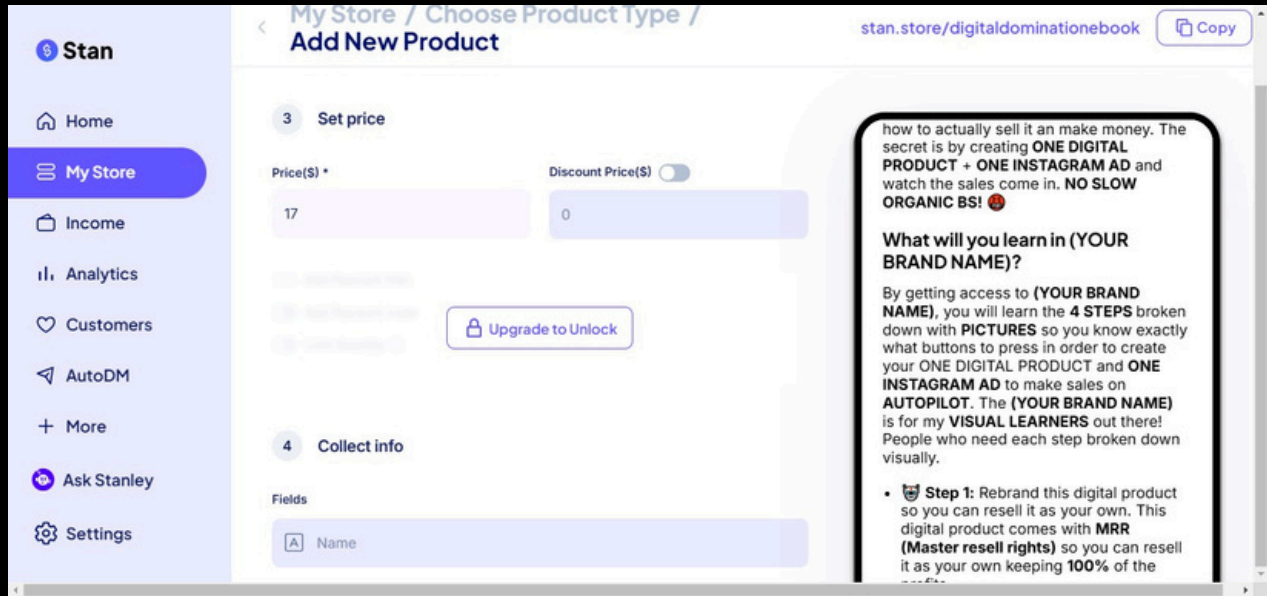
Stan

Home

My Store

Income

Analytics

Customers

AutoDM

+ More

Ask Stanley

Settings

My Store / Choose Product Type / Add New Product

stan.store/digitaldominationebook

Copy

3 Set price

Price($) *

17

Discount Price($)

0

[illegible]

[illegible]

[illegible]

Upgrade to Unlock

4 Collect info

Fields

Name

how to actually sell it an make money. The secret is by creating ONE DIGITAL PRODUCT + ONE INSTAGRAM AD and watch the sales come in. NO SLOW ORGANIC BS!

What will you learn in (YOUR BRAND NAME)?

By getting access to (YOUR BRAND NAME), you will learn the 4 STEPS broken down with PICTURES so you know exactly what buttons to press in order to create your ONE DIGITAL PRODUCT and ONE INSTAGRAM AD to make sales on AUTOPILOT. The (YOUR BRAND NAME) is for my VISUAL LEARNERS out there! People who need each step broken down visually.

• Step 1: Rebrand this digital product so you can resell it as your own. This digital product comes with MRR (Master resell rights) so you can resell it as your own keeping 100% of the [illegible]